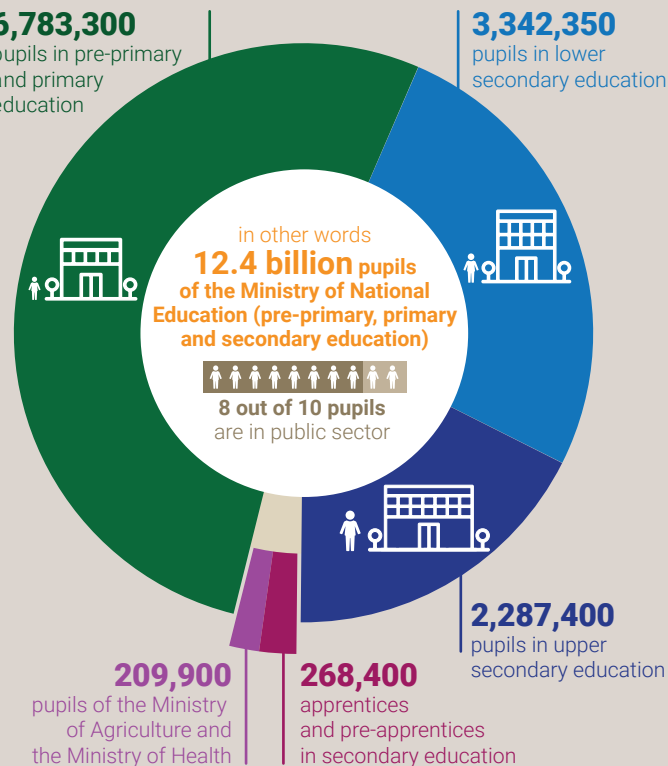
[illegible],783,300
pupils in pre-primary and primary education

3,342,350
pupils in lower secondary education

in other words
12.4 billion pupils of the Ministry of National Education (pre-primary, primary and secondary education)

8 out of 10 pupils are in public sector

2,287,400
pupils in upper secondary education

209,900
pupils of the Ministry of Agriculture and the Ministry of Health

268,400
apprentices and pre-apprentices in secondary education